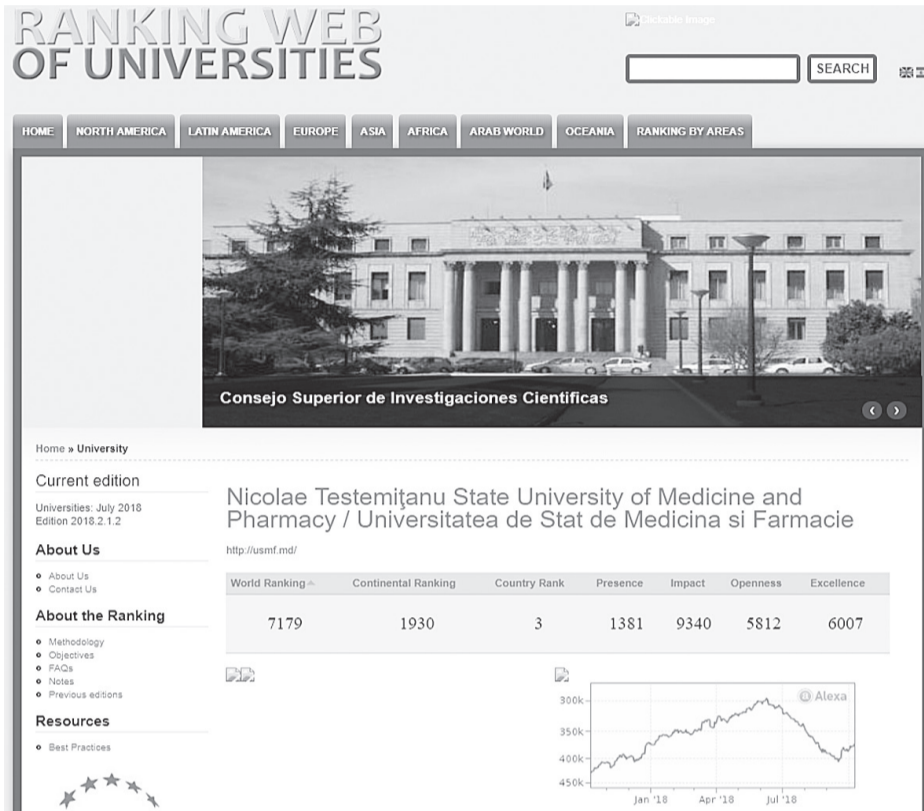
RANKING WEB OF UNIVERSITIES

Clickable Image

SEARCH

HOME NORTH AMERICA LATIN AMERICA EUROPE ASIA AFRICA ARAB WORLD OCEANIA RANKING BY AREAS

Consejo Superior de Investigaciones Cientificas

Home » University

Current edition

Universities: July 2018
Edition 2018.2.1.2

About Us

- About Us
- Contact Us

About the Ranking

- Methodology
- Objectives
- FAQs
- Notes
- Previous editions

Resources

- Best Practices

Nicolae Testemiţanu State University of Medicine and Pharmacy / Universitatea de Stat de Medicina si Farmacie

http://usmf.md/

| World Ranking | Continental Ranking | Country Rank | Presence | Impact | Openness | Excellence |
|---|---|---|---|---|---|---|
| 7179 | 1930 | 3 | 1381 | 9340 | 5812 | 6007 |

Alexa

300k
350k
400k
450k

Jan '18 Apr '18 Jul '18